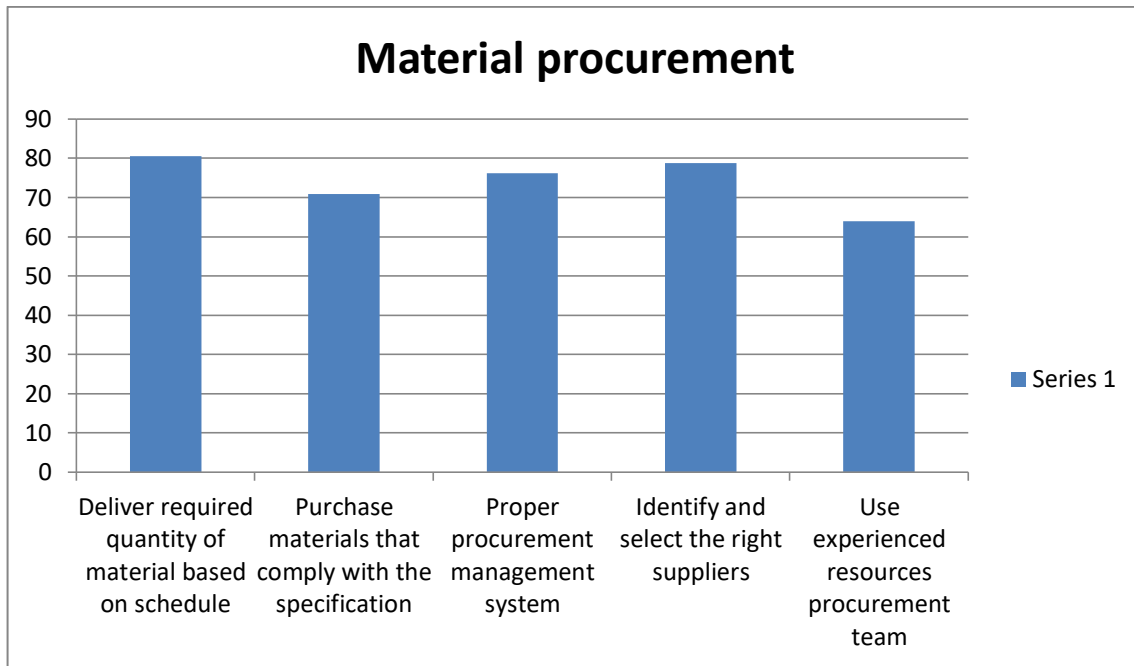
Material procurement

90
80
70
60
50
40
30
20
10
0

Deliver required quantity of material based on schedule

Purchase materials that comply with the specification

Proper procurement management system

Identify and select the right suppliers

Use experienced resources procurement team

Series 1